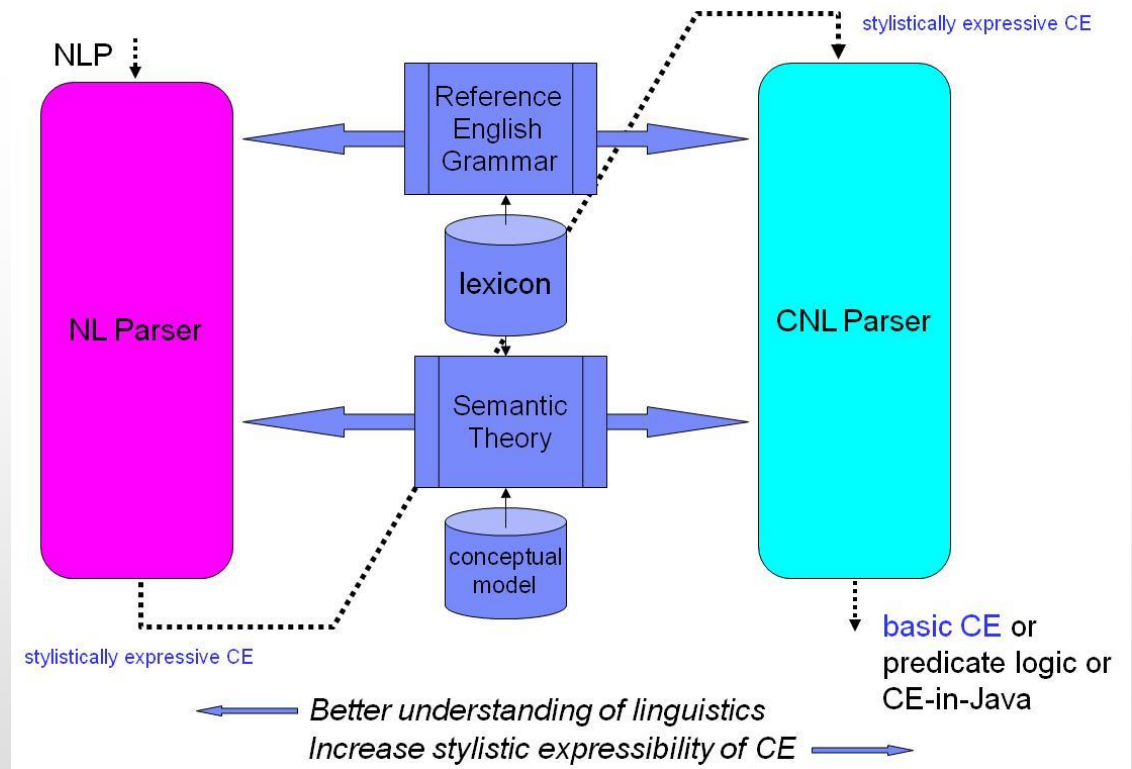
stylistically expressive CE

NLP

Reference English Grammar

lexicon

NL Parser

CNL Parser

Semantic Theory

conceptual model

stylistically expressive CE

basic CE or predicate logic or CE-in-Java

Better understanding of linguistics

Increase stylistic expressibility of CE